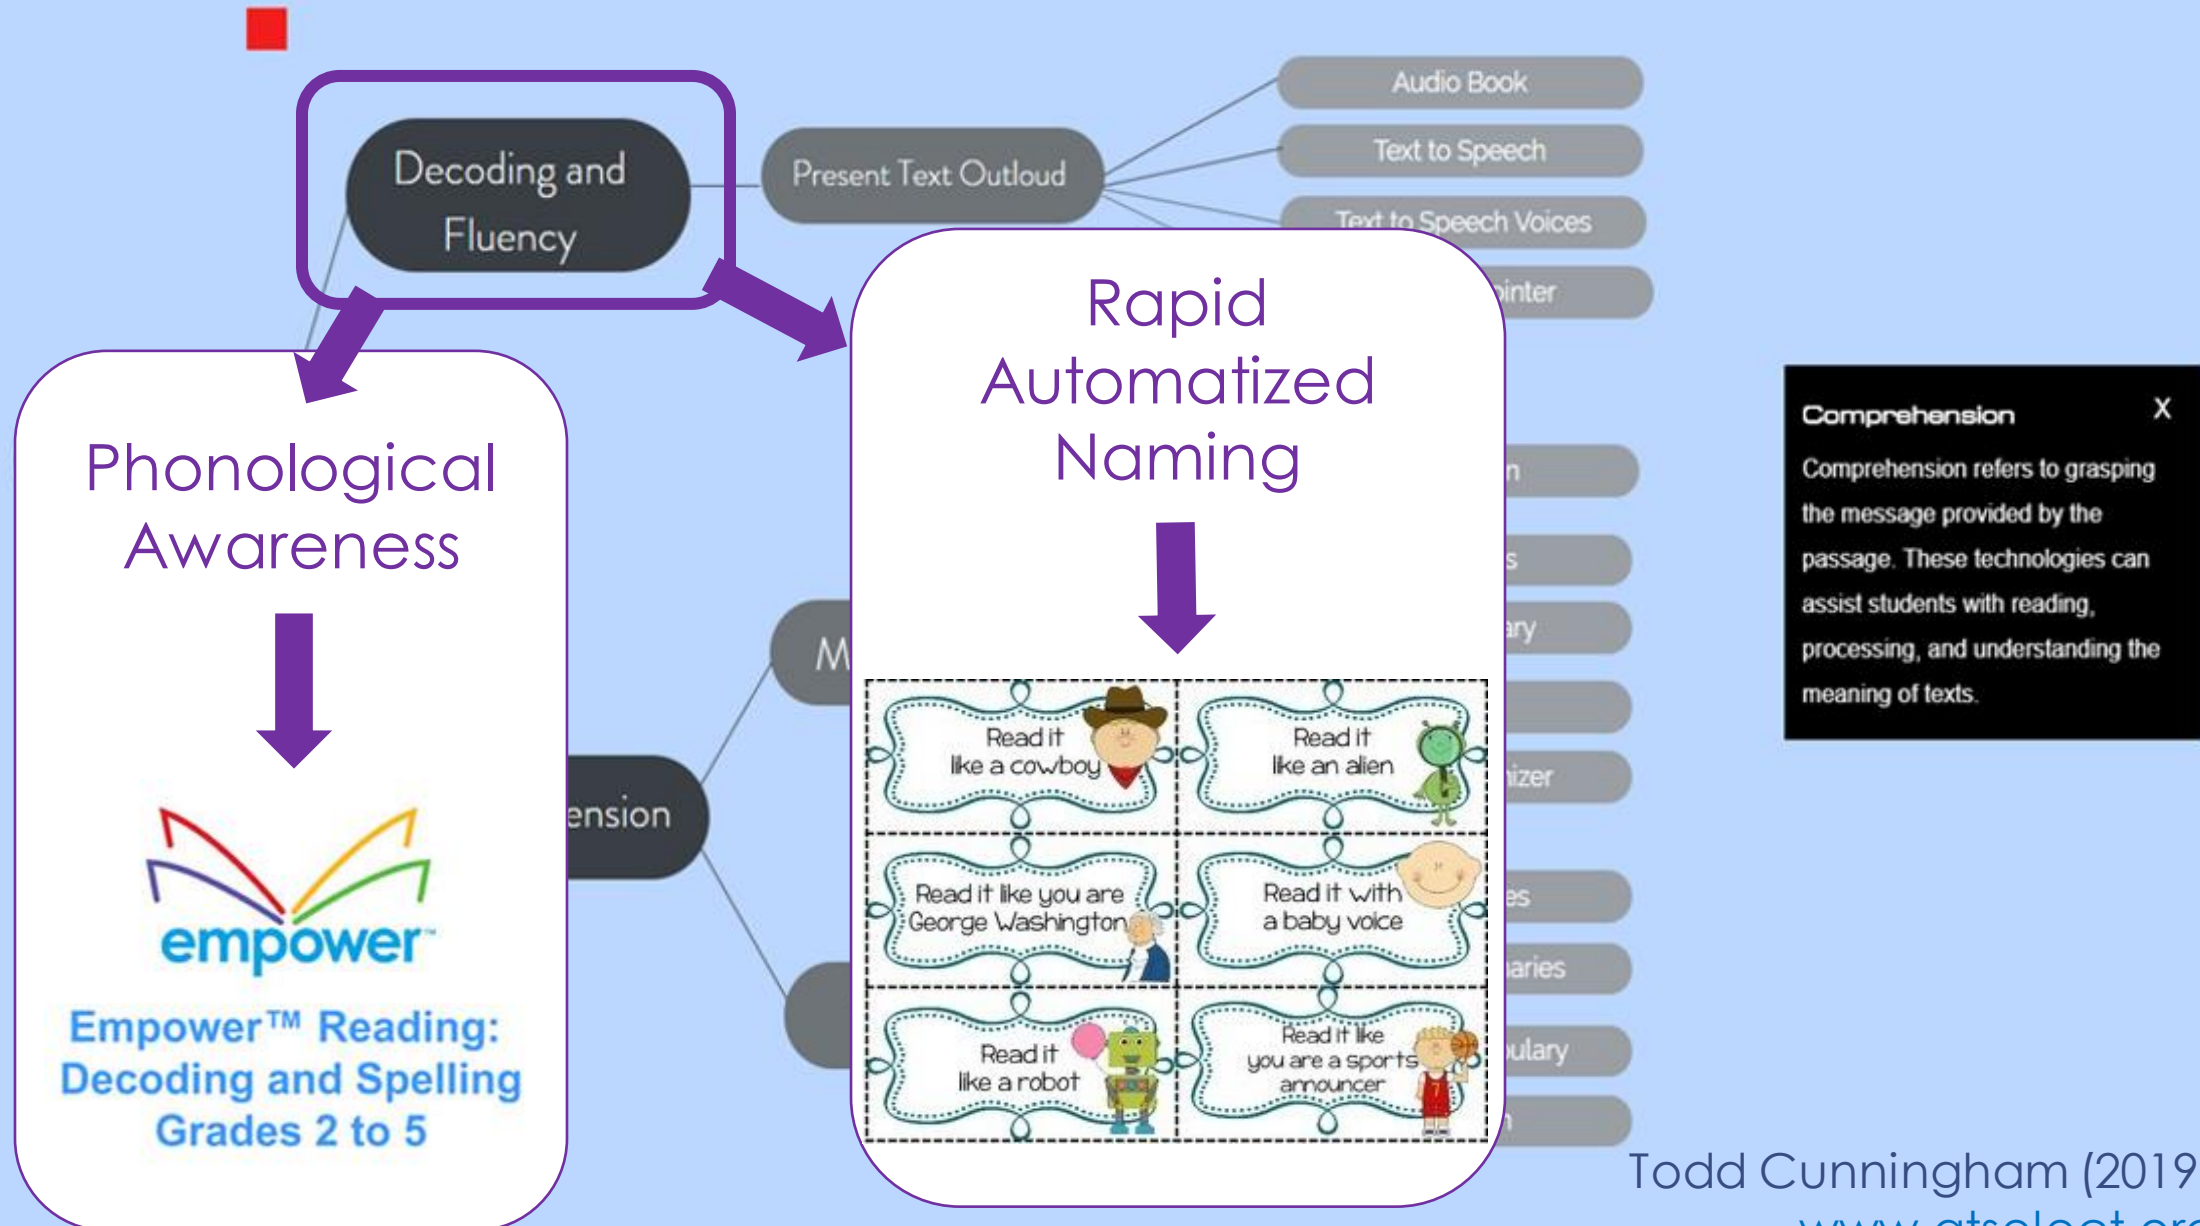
Decoding and Fluency

Present Text Outloud

Audio Book

Text to Speech

Text to Speech Voices

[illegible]inter

Phonological Awareness

empower

Empower™ Reading: Decoding and Spelling Grades 2 to 5

Rapid Automatized Naming

Read it like a cowboy

Read it like an alien

Read it like you are George Washington

Read it with a baby voice

Read it like a robot

Read it like you are a sports announcer

M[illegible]

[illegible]ension

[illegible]n

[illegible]s

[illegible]ry

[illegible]izer

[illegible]es

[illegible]aries

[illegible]ulary

Comprehension X

Comprehension refers to grasping the message provided by the passage. These technologies can assist students with reading, processing, and understanding the meaning of texts.

Todd Cunningham (2019
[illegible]